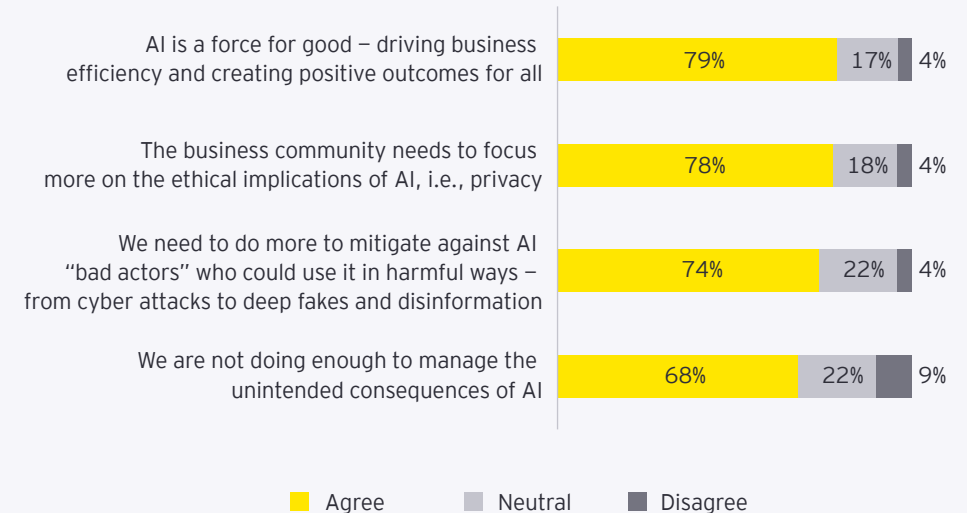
AI is a force for good — driving business efficiency and creating positive outcomes for all

79% 17% 4%

The business community needs to focus more on the ethical implications of AI, i.e., privacy

78% 18% 4%

We need to do more to mitigate against AI “bad actors” who could use it in harmful ways — from cyber attacks to deep fakes and disinformation

74% 22% 4%

We are not doing enough to manage the unintended consequences of AI

68% 22% 9%

Agree Neutral Disagree